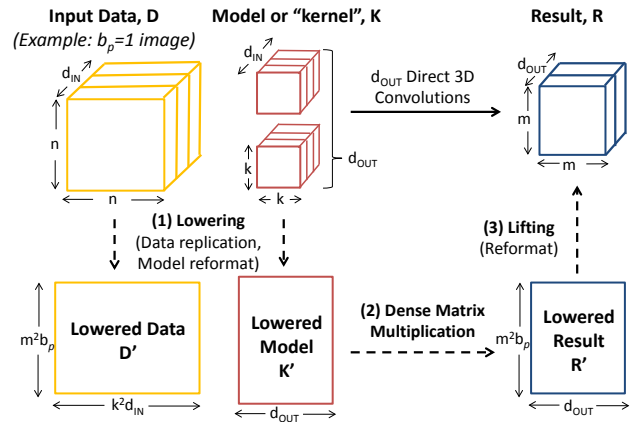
Input Data, D
(Example: $b_p$=1 image)

Model or "kernel", K

Result, R

$d_{IN}$

$d_{IN}$

$d_{OUT}$

$d_{OUT}$ Direct 3D Convolutions

n

n

k

k

$d_{OUT}$

m

m

(1) Lowering
(Data replication, Model reformat)

(3) Lifting
(Reformat)

$m^2b_p$

Lowered Data
D'

$k^2d_{IN}$

Lowered Model
K'

$d_{OUT}$

(2) Dense Matrix Multiplication

$m^2b_p$

Lowered Result
R'

$d_{OUT}$